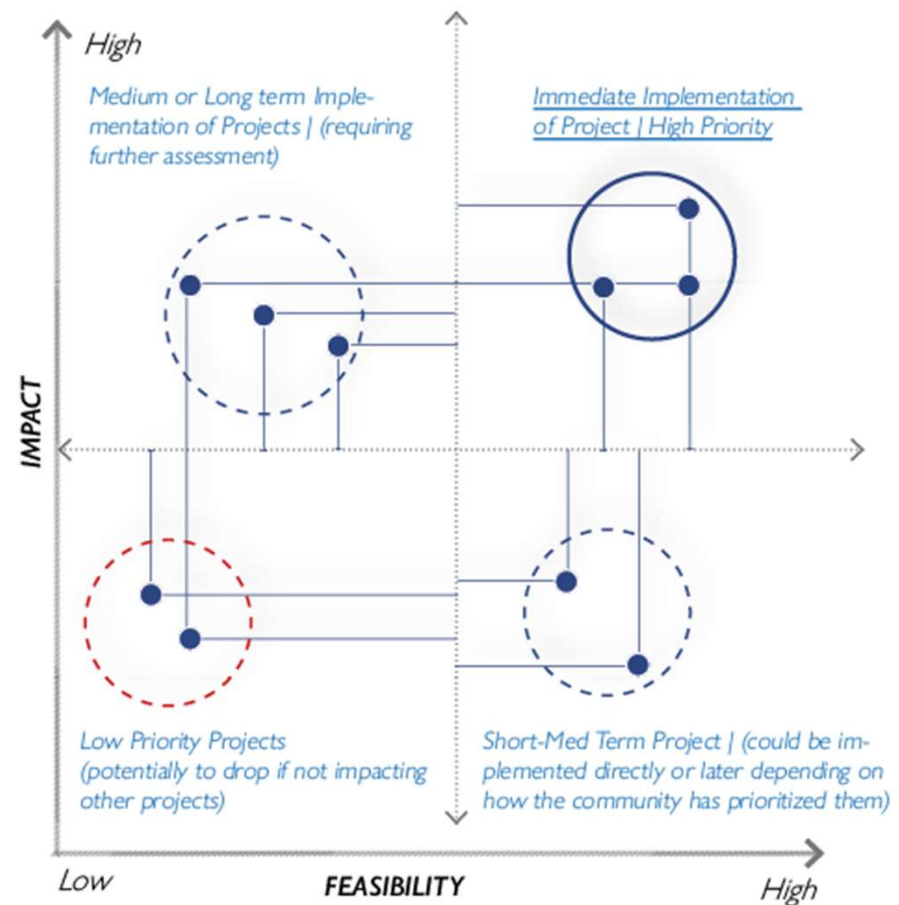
High

Medium or Long term Implementation of Projects | (requiring further assessment)

Immediate Implementation of Project | High Priority

IMPACT

Low Priority Projects (potentially to drop if not impacting other projects)

Short-Med Term Project | (could be implemented directly or later depending on how the community has prioritized them)

Low

FEASIBILITY

High